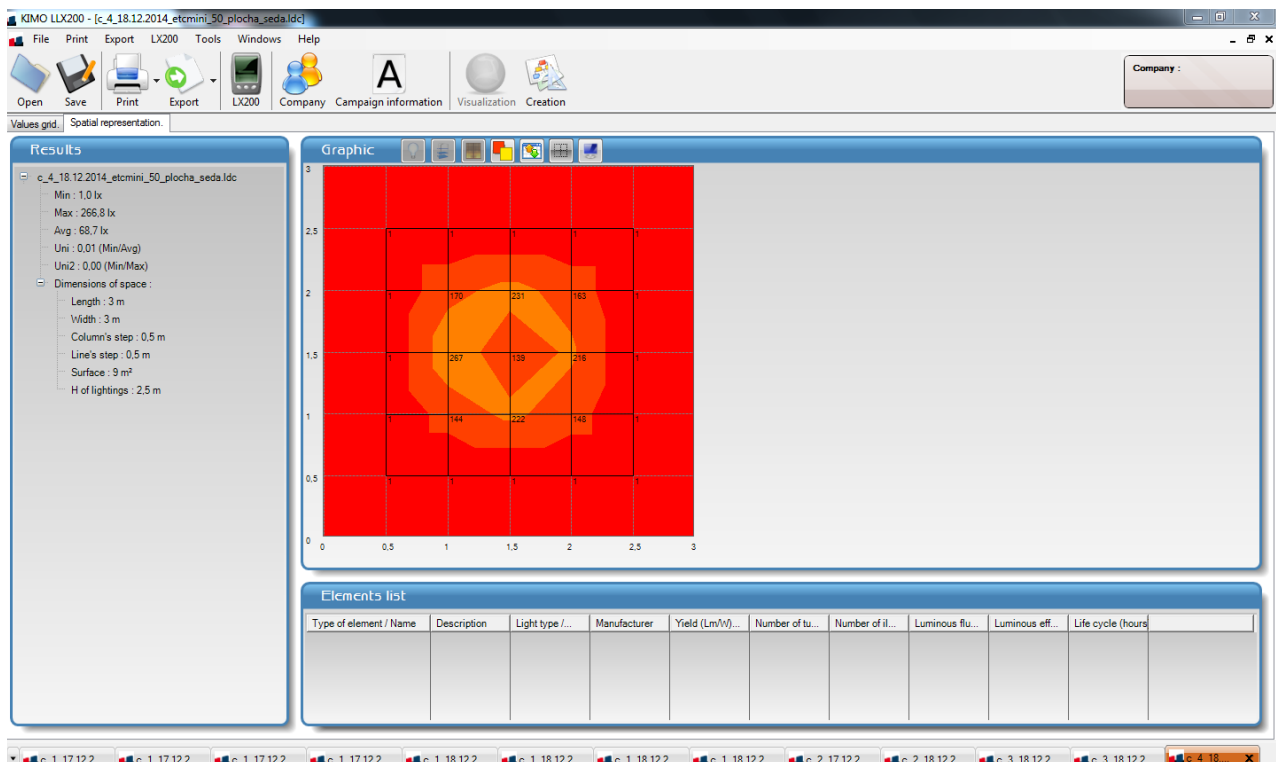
KIMO LLX200 - [c_4_18.12.2014_etcmini_50_plocha_seda.ldc]

File Print Export LX200 Tools Windows Help

Open Save Print Export LX200 Company Campaign information Visualization Creation

Company :

Values grid. Spatial representation.

Results

c_4_18.12.2014_etcmini_50_plocha_seda.ldc
Min : 1,0 lx
Max : 266,8 lx
Avg : 68,7 lx
Uni : 0,01 (Min/Avg)
Uni2 : 0,00 (Min/Max)
Dimensions of space :
Length : 3 m
Width : 3 m
Column's step : 0,5 m
Line's step : 0,5 m
Surface : 9 m²
H of lightings : 2,5 m

Graphic

3
2,5
2
1,5
1
0,5
0
0 0,5 1 1,5 2 2,5 3

1 1 1 1 1
1 170 231 163 1
1 267 139 216 1
1 144 222 148 1
1 1 1 1 1

Elements list

| Type of element / Name | Description | Light type /... | Manufacturer | Yield (Lm/W)... | Number of tu... | Number of il... | Luminous flu... | Luminous eff... | Life cycle (hours |
|---|---|---|---|---|---|---|---|---|---|

c_1_17.12.2 c_1_17.12.2 c_1_17.12.2 c_1_17.12.2 c_1_18.12.2 c_1_18.12.2 c_1_18.12.2 c_1_18.12.2 c_2_17.12.2 c_2_18.12.2 c_3_18.12.2 c_3_18.12.2 c_4_18... X